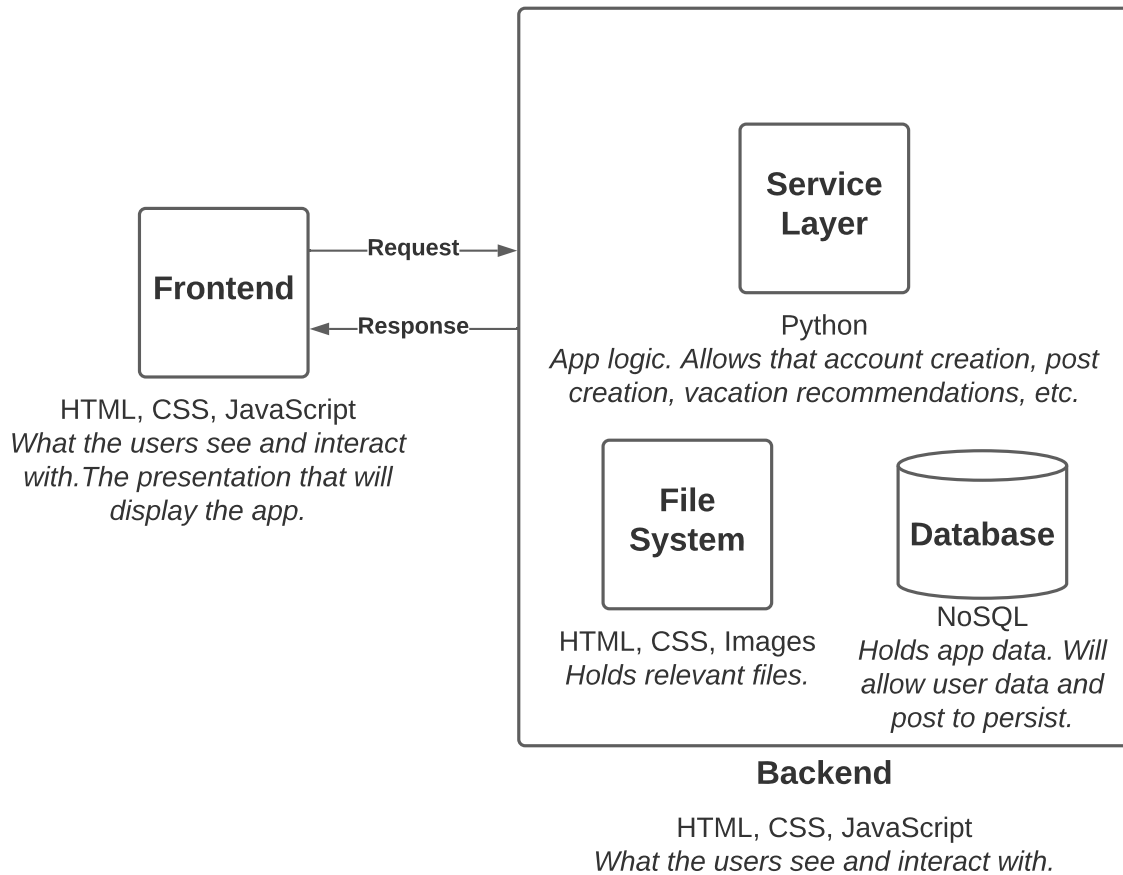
Frontend

Request

Response

HTML, CSS, JavaScript
What the users see and interact with.The presentation that will display the app.

Service Layer

Python
App logic. Allows that account creation, post creation, vacation recommendations, etc.

File System

HTML, CSS, Images
Holds relevant files.

Database

NoSQL
Holds app data. Will allow user data and post to persist.

Backend

HTML, CSS, JavaScript
What the users see and interact with.